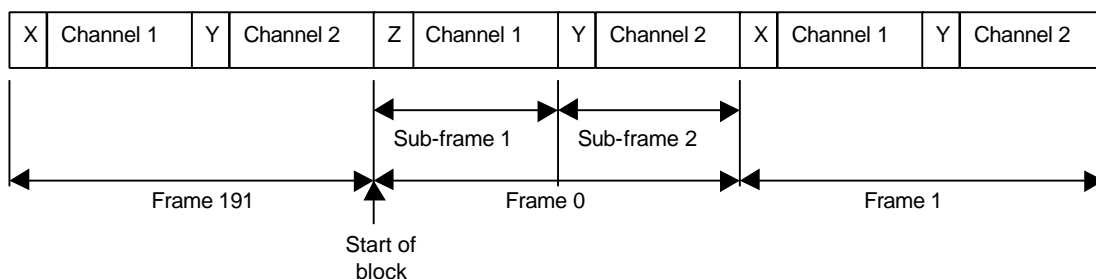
| X | Channel 1 | Y | Channel 2 | Z | Channel 1 | Y | Channel 2 | X | Channel 1 | Y | Channel 2 |
|---|---|---|---|---|---|---|---|---|---|---|---|

Sub-frame 1

Sub-frame 2

Frame 191

Frame 0

Frame 1

Start of block